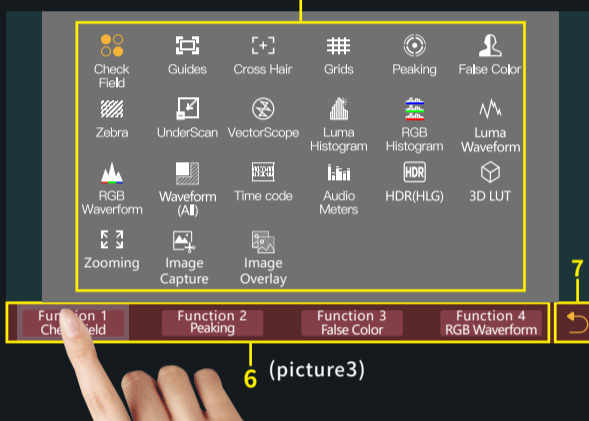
Check Field
Guides
Cross Hair
Grids
Peaking
False Color
Zebra
UnderScan
VectorScope
Luma Histogram
RGB Histogram
Luma Waveform
RGB Waveform
Waveform (All)
Time code
Audio Meters
HDR(HLG)
3D LUT
Zooming
Image Capture
Image Overlay

7

Function 1
Check Field
Function 2
Peaking
Function 3
False Color
Function 4
RGB Waveform

6 (picture3)